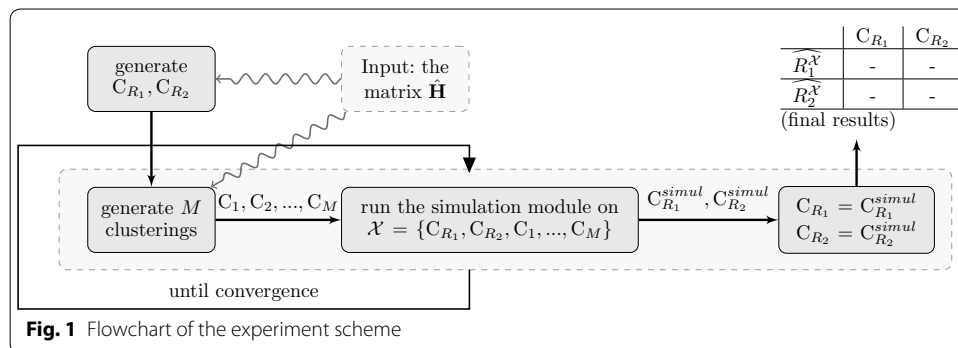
generate $C_{R_1}, C_{R_2}$

Input: the matrix $\hat{\mathbf{H}}$

| | $C_{R_1}$ | $C_{R_2}$ |
|---|---|---|
| $\widehat{R_1^{\mathcal{X}}}$ | - | - |
| $\widehat{R_2^{\mathcal{X}}}$ | - | - |

(final results)

generate $M$ clusterings

$C_1, C_2, ..., C_M$

run the simulation module on $\mathcal{X} = \{C_{R_1}, C_{R_2}, C_1, ..., C_M\}$

$C_{R_1}^{simul}, C_{R_2}^{simul}$

$C_{R_1} = C_{R_1}^{simul}$
$C_{R_2} = C_{R_2}^{simul}$

until convergence

**Fig. 1** Flowchart of the experiment scheme